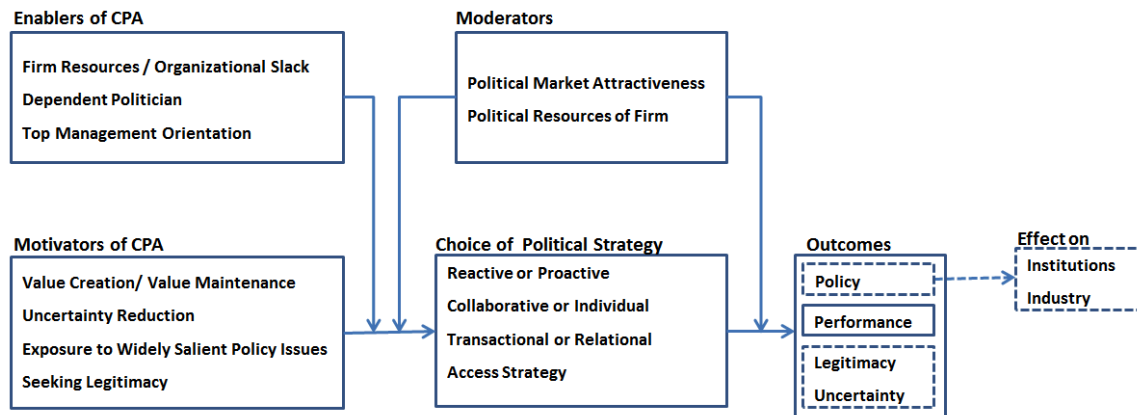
Enablers of CPA

Firm Resources / Organizational Slack
Dependent Politician
Top Management Orientation

Moderators

Political Market Attractiveness
Political Resources of Firm

Motivators of CPA

Value Creation/ Value Maintenance
Uncertainty Reduction
Exposure to Widely Salient Policy Issues
Seeking Legitimacy

Choice of Political Strategy

Reactive or Proactive
Collaborative or Individual
Transactional or Relational
Access Strategy

Outcomes

Policy
Performance
Legitimacy
Uncertainty

Effect on

Institutions
Industry